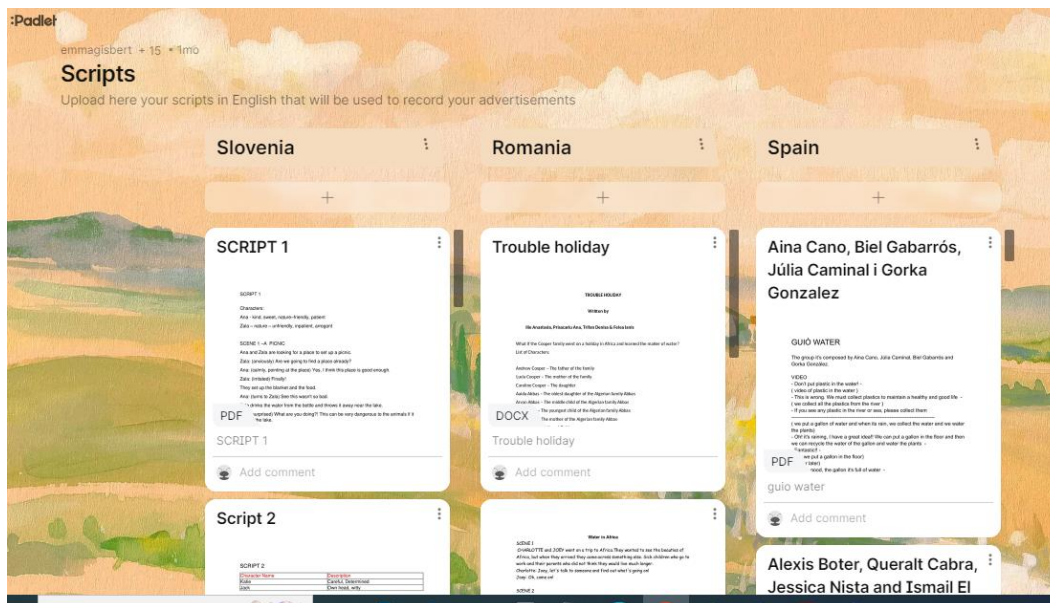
:Padlet

emmagisbert + 15 • 1mo

Scripts

Upload here your scripts in English that will be used to record your advertisements

Slovenia

+

SCRIPT 1

SCRIPT 1

Characters:
Ana - kind, sweet, nature-friendly, patient
Zala - nature - unfriendly, impatient, arrogant

SCENE 1 - A PICNIC
Ana and Zala are looking for a place to set up a picnic.
Zala: (anxiously) Are we going to find a place already?
Ana: (calmly, pointing at the place) Yes, I think this place is good enough
Zala: (irritated) Finally!
They set up the blanket and the food.
Ana: (turns to Zala) See this wasn't so bad
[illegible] drinks the water from the bottle and throws it away near the lake.
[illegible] (surprised) What are you doing?! This can be very dangerous to the animals if it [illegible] the lake.

PDF

SCRIPT 1

Add comment

Script 2

SCRIPT 2

| Character Name | Description |
|---|---|
| Blake | Careful, Determined |
| Gem | Own head, witty |

Romania

+

Trouble holiday

TROUBLE HOLIDAY

Written by

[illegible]

What if the Cooper family went on a holiday in Africa and learned the matter of water?
List of Characters:

Andrew Cooper - The father of the family
Lucia Cooper - The mother of the family
Caroline Cooper - The daughter
Aaida Abbas - The oldest daughter of the Algerian family Abbas
Arwin Abbas - The middle child of the Algerian family Abbas
- The youngest child of the Algerian family Abbas
The mother of the Algerian family Abbas

DOCX

Trouble holiday

Add comment

Water in Africa

SCENE 1
-CHARLOTTE and ZOEY went on a trip to Africa. They wanted to see the beauties of Africa, but when they arrived they saw some kids travelling miles. Kids children who go to work and their parents who did not think they would live much longer.
Charlotte: Zoey, let's talk to someone and find out what is going on!
Zoey: Ok, come on!

SCENE 2

Spain

+

Aina Cano, Biel Gabarrós, Júlia Caminal i Gorka Gonzalez

GUIÓ WATER

The group it's composed by Aina Cano, Júlia Caminal, Biel Gabarrós and Gorka González.

VIDEO
- Don't put plastic in the water! -
( video of plastic in the water )
- This is wrong. We must collect plastics to maintain a healthy and good life -
( we collect all the plastics from the river )
- If you see any plastic in the river or sea, please collect them

( we put a gallon of water and when its rain, we collect the water and we water the plants)
- Oh! it's raining, I have a great idea!! We can put a gallon in the floor and then we can recycle the water of the gallon and water the plants -
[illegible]
we put a gallon in the floor)
later)
good, the gallon it's full of water -

PDF

guio water

Add comment

Alexis Boter, Queralt Cabra, Jessica Nista and Ismail El